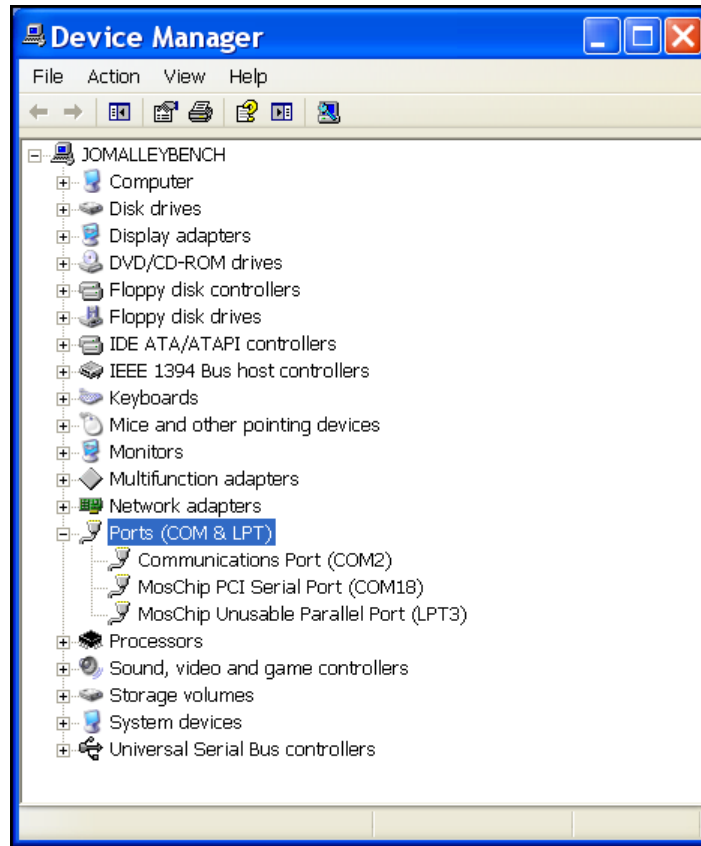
Device Manager

File Action View Help

JOMALLEYBENCH
Computer
Disk drives
Display adapters
DVD/CD-ROM drives
Floppy disk controllers
Floppy disk drives
IDE ATA/ATAPI controllers
IEEE 1394 Bus host controllers
Keyboards
Mice and other pointing devices
Monitors
Multifunction adapters
Network adapters
Ports (COM & LPT)
Communications Port (COM2)
MosChip PCI Serial Port (COM18)
MosChip Unusable Parallel Port (LPT3)
Processors
Sound, video and game controllers
Storage volumes
System devices
Universal Serial Bus controllers